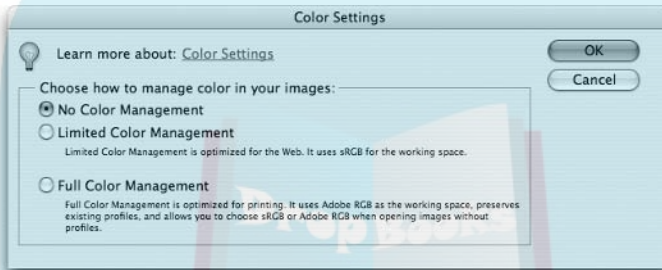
Color Settings

Learn more about: Color Settings

OK

Cancel

Choose how to manage color in your images:

No Color Management

Limited Color Management

Limited Color Management is optimized for the Web. It uses sRGB for the working space.

Full Color Management

Full Color Management is optimized for printing. It uses Adobe RGB as the working space, preserves existing profiles, and allows you to choose sRGB or Adobe RGB when opening images without profiles.

DropBooks